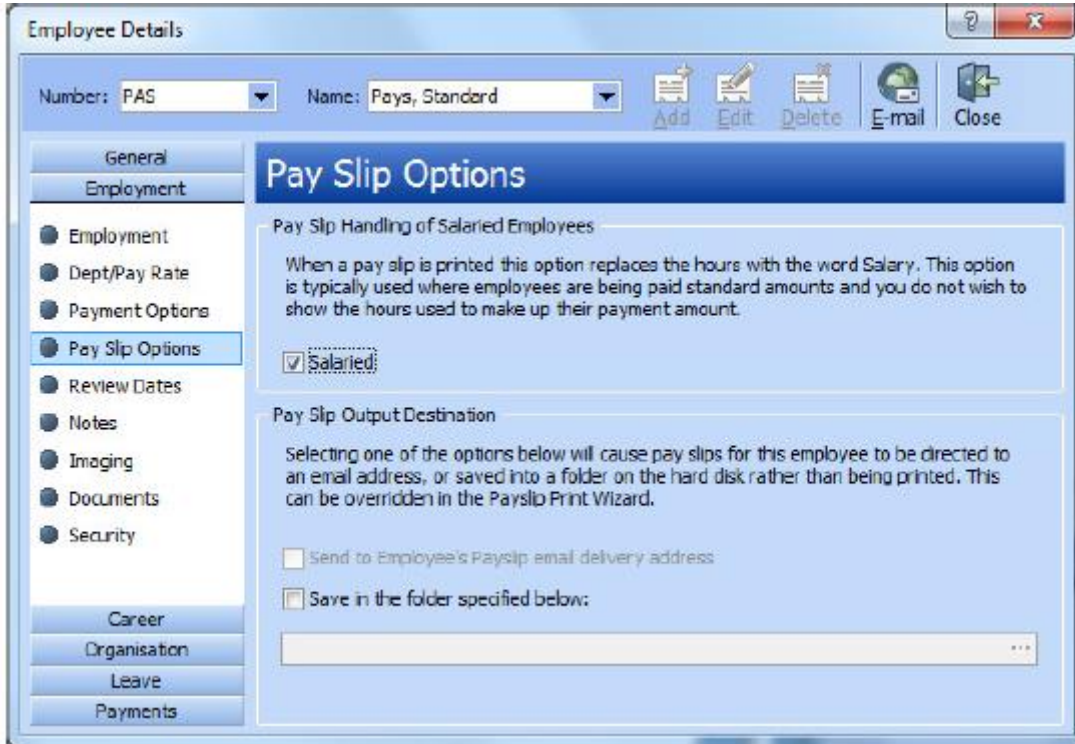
Employee Details

?

Number: PAS

Name: Pays, Standard

Add

Edit

Delete

E-mail

Close

General

Employment

Employment

Dept/Pay Rate

Payment Options

Pay Slip Options

Review Dates

Notes

Imaging

Documents

Security

Career

Organisation

Leave

Payments

Pay Slip Options

Pay Slip Handling of Salaried Employees

When a pay slip is printed this option replaces the hours with the word Salary. This option is typically used where employees are being paid standard amounts and you do not wish to show the hours used to make up their payment amount.

☑ Salaried

Pay Slip Output Destination

Selecting one of the options below will cause pay slips for this employee to be directed to an email address, or saved into a folder on the hard disk rather than being printed. This can be overridden in the Payslip Print Wizard.

☐ Send to Employee's Payslip email delivery address

☐ Save in the folder specified below:

...